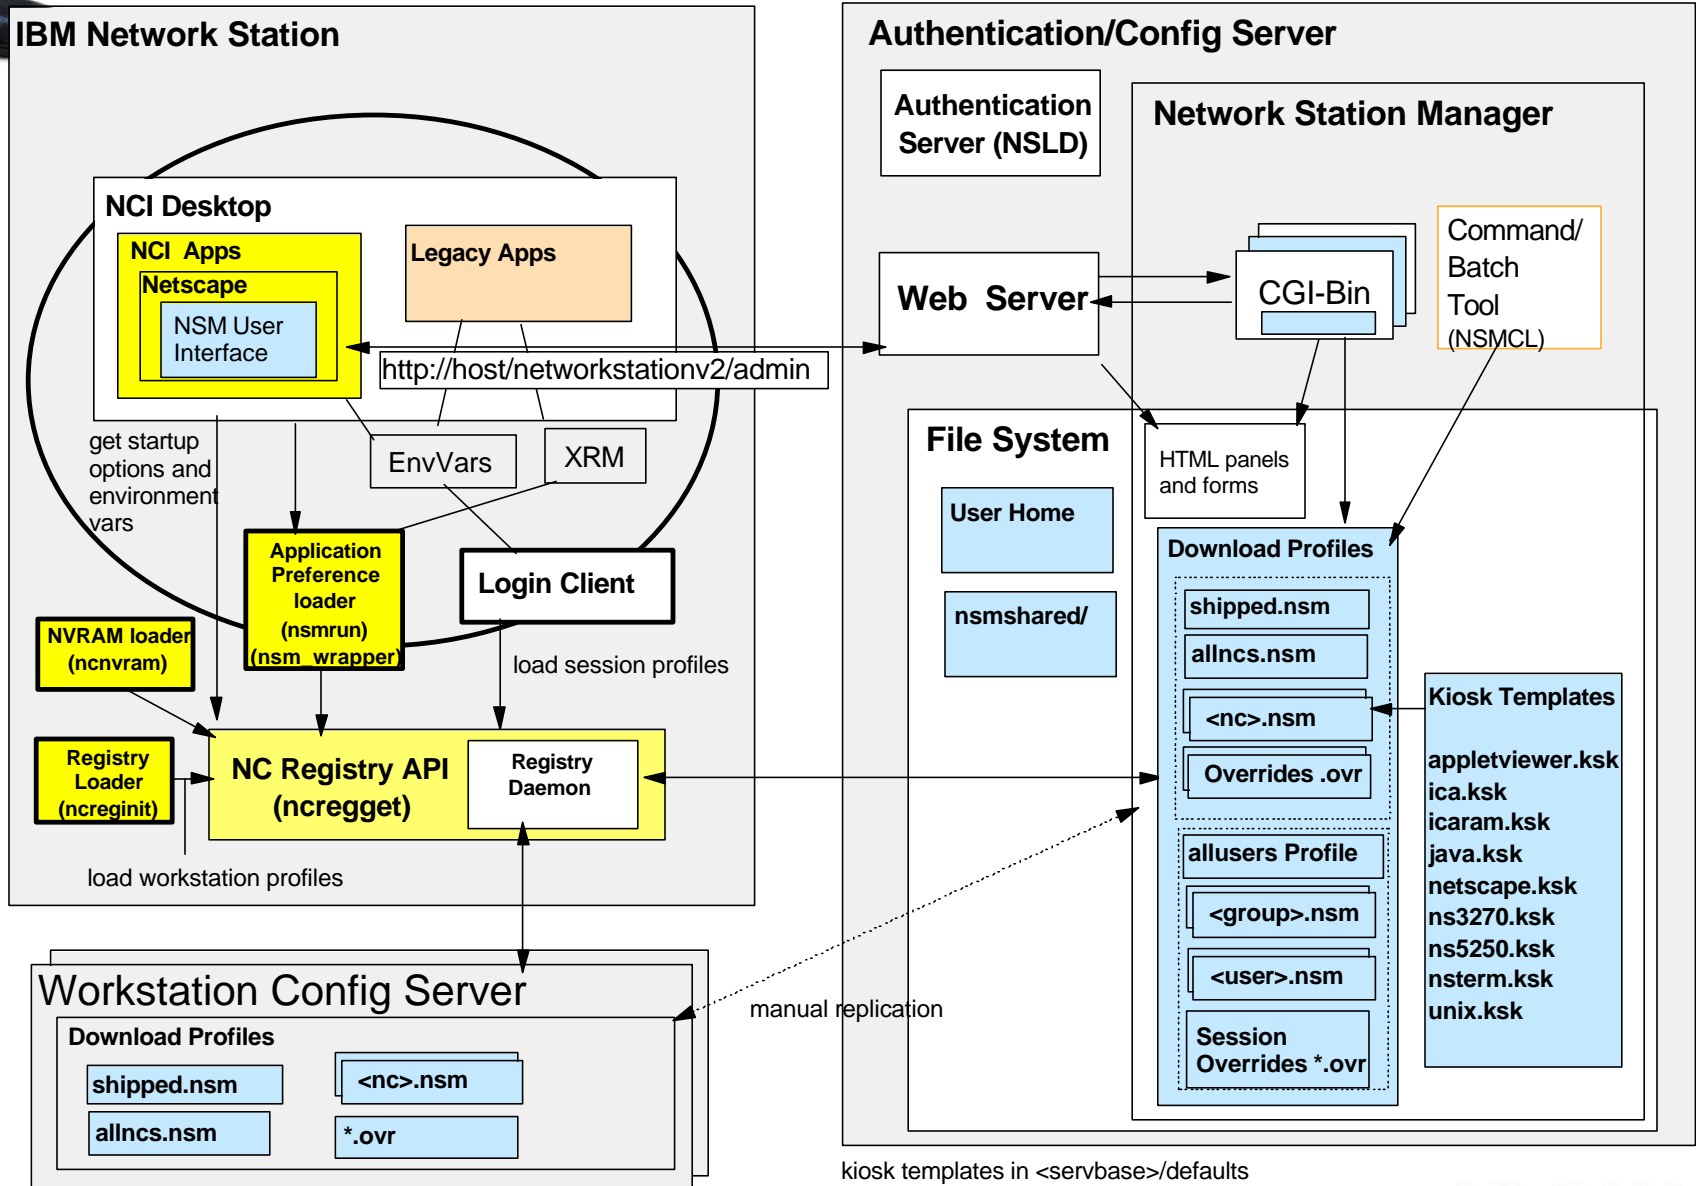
IBM Network Station

NCI Desktop

NCI Apps

Netscape

NSM User Interface

Legacy Apps

http://host/networkstationv2/admin

get startup options and environment vars

EnvVars

XRM

Application Preference loader (nsmrun) (nsm_wrapper)

Login Client

NVRAM loader (ncnvram)

load session profiles

Registry Loader (ncreginit)

NC Registry API (ncregget)

Registry Daemon

load workstation profiles

Authentication/Config Server

Authentication Server (NSLD)

Network Station Manager

Web Server

CGI-Bin

Command/ Batch Tool (NSMCL)

File System

HTML panels and forms

User Home

nsmshared/

Download Profiles

shipped.nsm

allncs.nsm

<nc>.nsm

Overrides .ovr

allusers Profile

<group>.nsm

<user>.nsm

Session Overrides *.ovr

Kiosk Templates

appletviewer.ksk
ica.ksk
icaram.ksk
java.ksk
netscape.ksk
ns3270.ksk
ns5250.ksk
nsterm.ksk
unix.ksk

Workstation Config Server

Download Profiles

shipped.nsm

allncs.nsm

<nc>.nsm

*.ovr

manual replication

kiosk templates in <servbase>/defaults